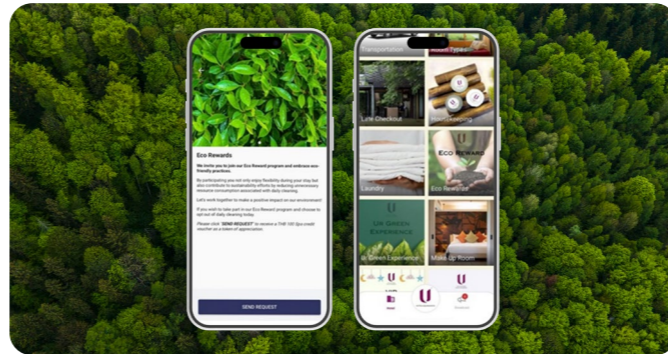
Eco Rewards

We invite you to join our Eco Reward program and embrace eco-friendly practices.

By participating you not only enjoy flexibility during your stay but also contribute to sustainability efforts by reducing unnecessary resource consumption associated with daily cleaning.

Let's work together to make a positive impact on our environment!

If you wish to take part in our Eco Reward program and choose to opt out of daily cleaning today.

Please click "SEND REQUEST" to receive a THB 100 Spa credit voucher as a token of appreciation.

SEND REQUEST

Transportation

Late Checkout

Laundry

Eco Reward

ECO REWARD

U
Green Experience

Green Experience

Make Up Room

U